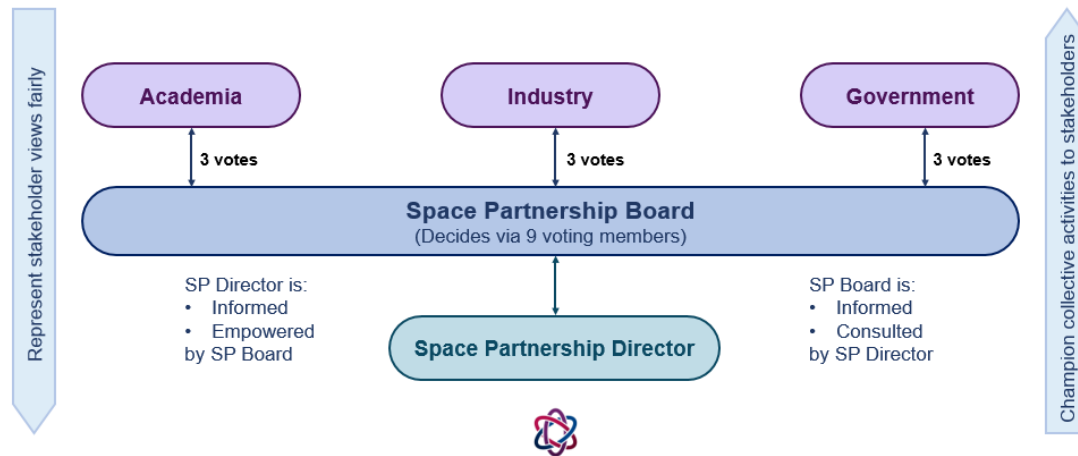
Represent stakeholder views fairly

Academia

Industry

Government

3 votes

3 votes

3 votes

Space Partnership Board
(Decides via 9 voting members)

SP Director is:
• Informed
• Empowered
by SP Board

Space Partnership Director

SP Board is:
• Informed
• Consulted
by SP Director

Champion collective activities to stakeholders